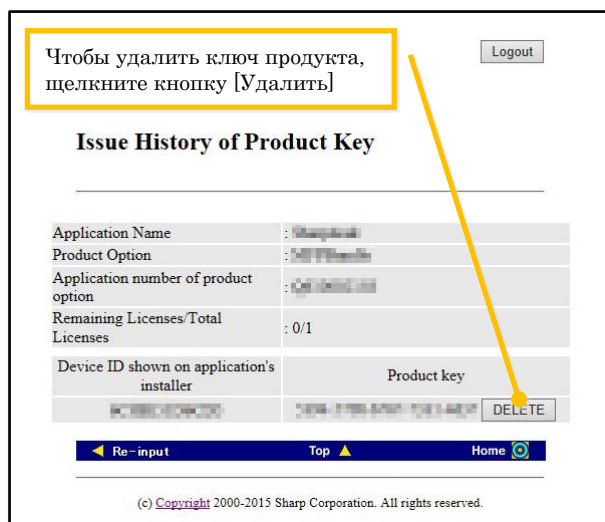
Чтобы удалить ключ продукта, щелкните кнопку [Удалить]

Logout

Issue History of Product Key

| | |
|---|---|
| Application Name | : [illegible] |
| Product Option | : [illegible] |
| Application number of product option | : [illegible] |
| Remaining Licenses/Total Licenses | : 0/1 |

| Device ID shown on application's installer | Product key |
|---|---|
| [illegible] | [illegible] DELETE |

Re-input Top Home

(c) Copyright 2000-2015 Sharp Corporation. All rights reserved.